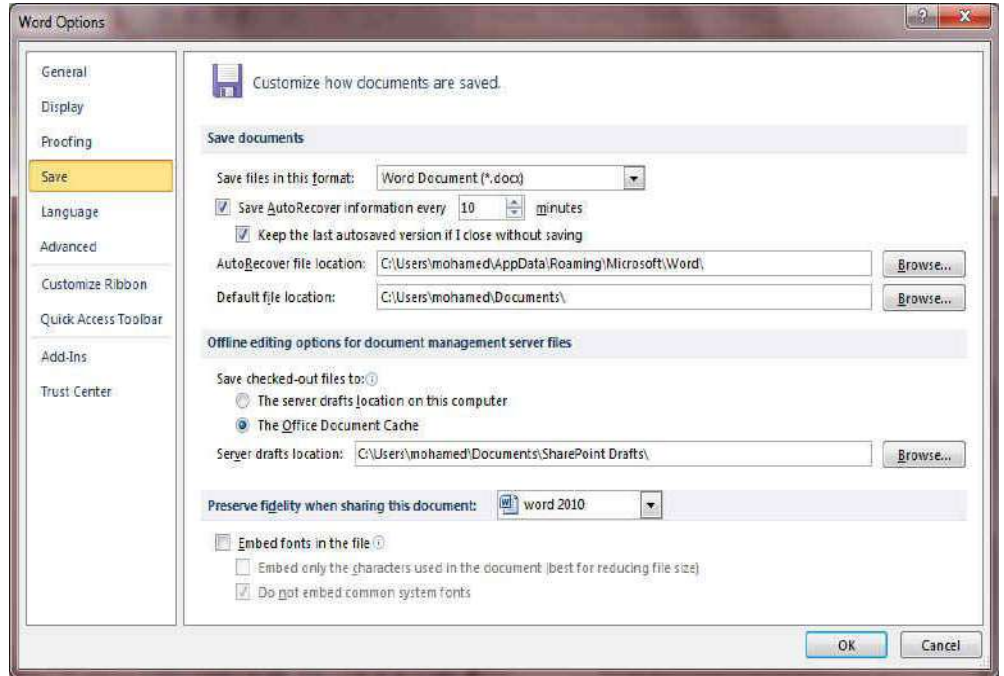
Word Options

General
Display
Proofing
Save
Language
Advanced
Customize Ribbon
Quick Access Toolbar
Add-Ins
Trust Center

Customize how documents are saved.

Save documents

Save files in this format: Word Document (*.docx)
Save AutoRecover information every 10 minutes
Keep the last autosaved version if I close without saving
AutoRecover file location: C:\Users\mohamed\AppData\Roaming\Microsoft\Word\ Browse...
Default file location: C:\Users\mohamed\Documents\ Browse...

Offline editing options for document management server files

Save checked-out files to:
The server drafts location on this computer
The Office Document Cache
Server drafts location: C:\Users\mohamed\Documents\SharePoint Drafts\ Browse...

Preserve fidelity when sharing this document: word 2010

Embed fonts in the file
Embed only the characters used in the document (best for reducing file size)
Do not embed common system fonts

OK Cancel